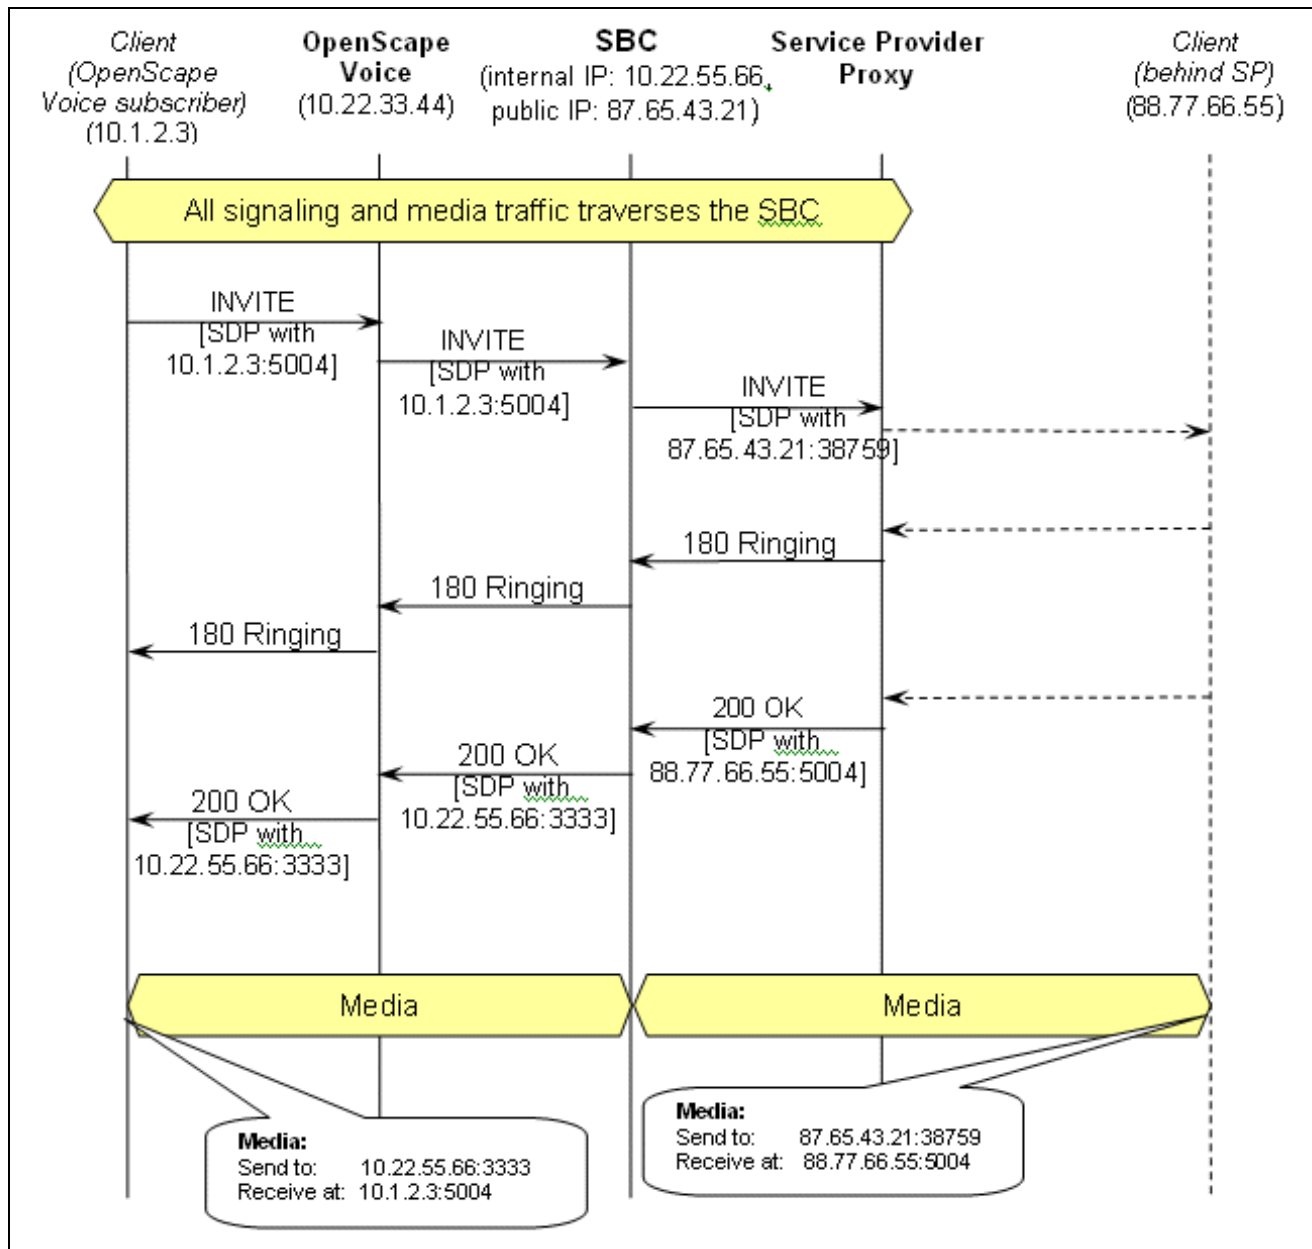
Client (OpenScape Voice subscriber) (10.1.2.3)

OpenScape Voice (10.22.33.44)

SBC (internal IP: 10.22.55.66, public IP: 87.65.43.21)

Service Provider Proxy

Client (behind SP) (88.77.66.55)

All signaling and media traffic traverses the SBC

INVITE [SDP with 10.1.2.3:5004]

INVITE [SDP with 10.1.2.3:5004]

INVITE [SDP with 87.65.43.21:38759]

180 Ringing

180 Ringing

180 Ringing

200 OK [SDP with 88.77.66.55:5004]

200 OK [SDP with 10.22.55.66:3333]

200 OK [SDP with 10.22.55.66:3333]

Media

Media

Media:
Send to: 10.22.55.66:3333
Receive at: 10.1.2.3:5004

Media:
Send to: 87.65.43.21:38759
Receive at: 88.77.66.55:5004